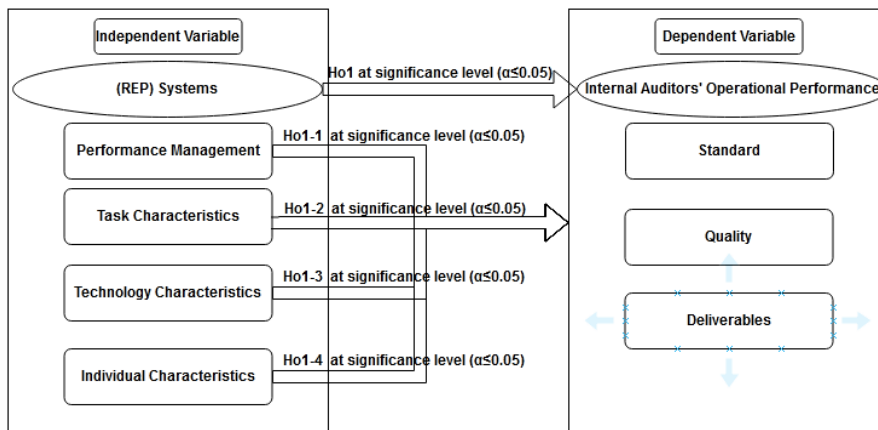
Independent Variable

(REP) Systems

Performance Management

Task Characteristics

Technology Characteristics

Individual Characteristics

Ho1 at significance level (α≤0.05)

Ho1-1 at significance level (α≤0.05)

Ho1-2 at significance level (α≤0.05)

Ho1-3 at significance level (α≤0.05)

Ho1-4 at significance level (α≤0.05)

Dependent Variable

Internal Auditors' Operational Performance

Standard

Quality

Deliverables